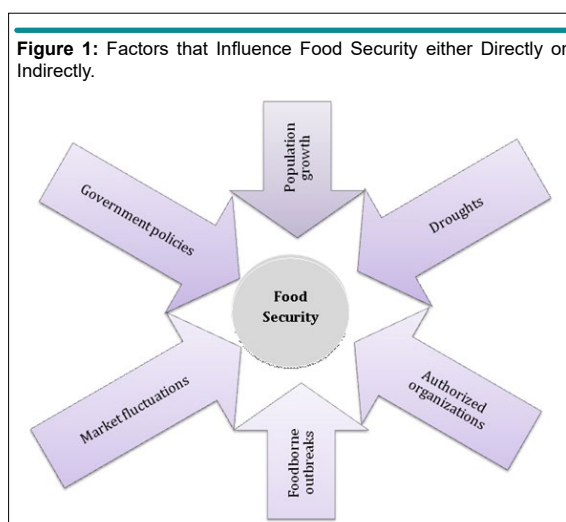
**Figure 1:** Factors that Influence Food Security either Directly or Indirectly.

Population growth

Government policies

Droughts

Food Security

Market fluctuations

Authorized organizations

Foodborne outbreaks